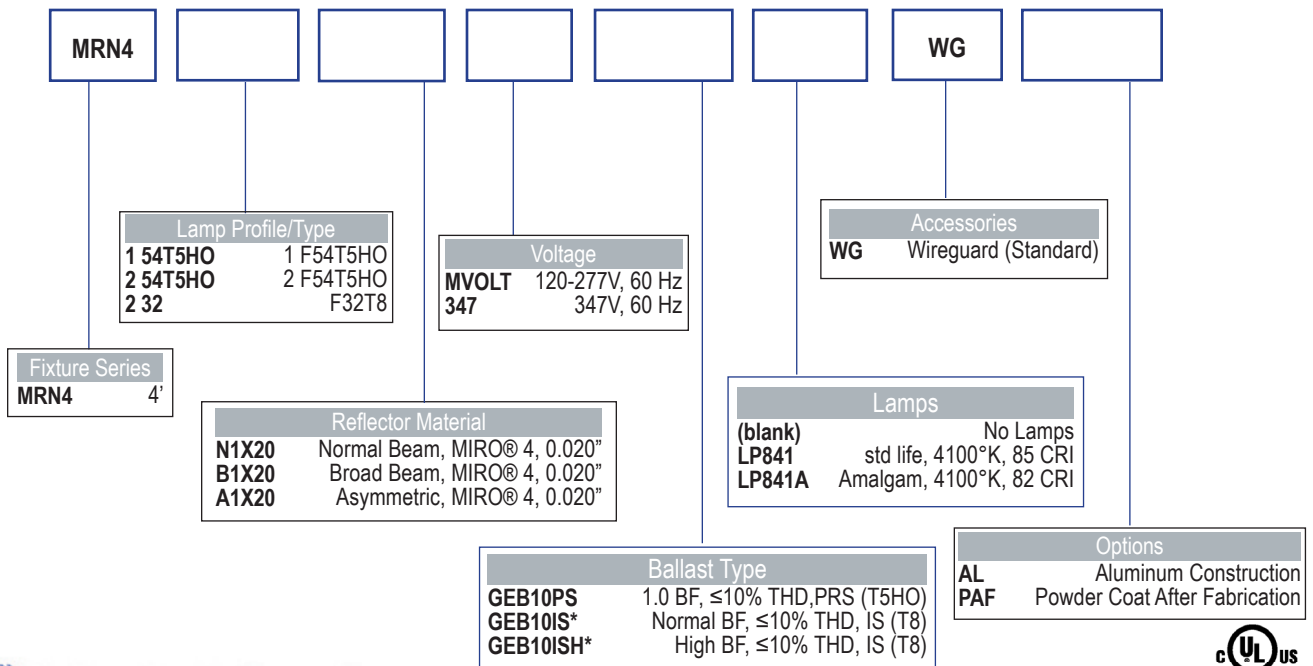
MRN4

WG

Lamp Profile/Type

| | |
|---|---|
| **1 54T5HO** | 1 F54T5HO |
| **2 54T5HO** | 2 F54T5HO |
| **2 32** | F32T8 |

Voltage

| | |
|---|---|
| **MVOLT** | 120-277V, 60 Hz |
| **347** | 347V, 60 Hz |

Accessories

| | |
|---|---|
| **WG** | Wireguard (Standard) |

Fixture Series

| | |
|---|---|
| **MRN4** | 4' |

Reflector Material

| | |
|---|---|
| **N1X20** | Normal Beam, MIRO® 4, 0.020" |
| **B1X20** | Broad Beam, MIRO® 4, 0.020" |
| **A1X20** | Asymmetric, MIRO® 4, 0.020" |

Lamps

| | |
|---|---|
| **(blank)** | No Lamps |
| **LP841** | std life, 4100°K, 85 CRI |
| **LP841A** | Amalgam, 4100°K, 82 CRI |

Options

| | |
|---|---|
| **AL** | Aluminum Construction |
| **PAF** | Powder Coat After Fabrication |

Ballast Type

| | |
|---|---|
| **GEB10PS** | 1.0 BF, ≤10% THD,PRS (T5HO) |
| **GEB10IS*** | Normal BF, ≤10% THD, IS (T8) |
| **GEB10ISH*** | High BF, ≤10% THD, IS (T8) |

c UL US